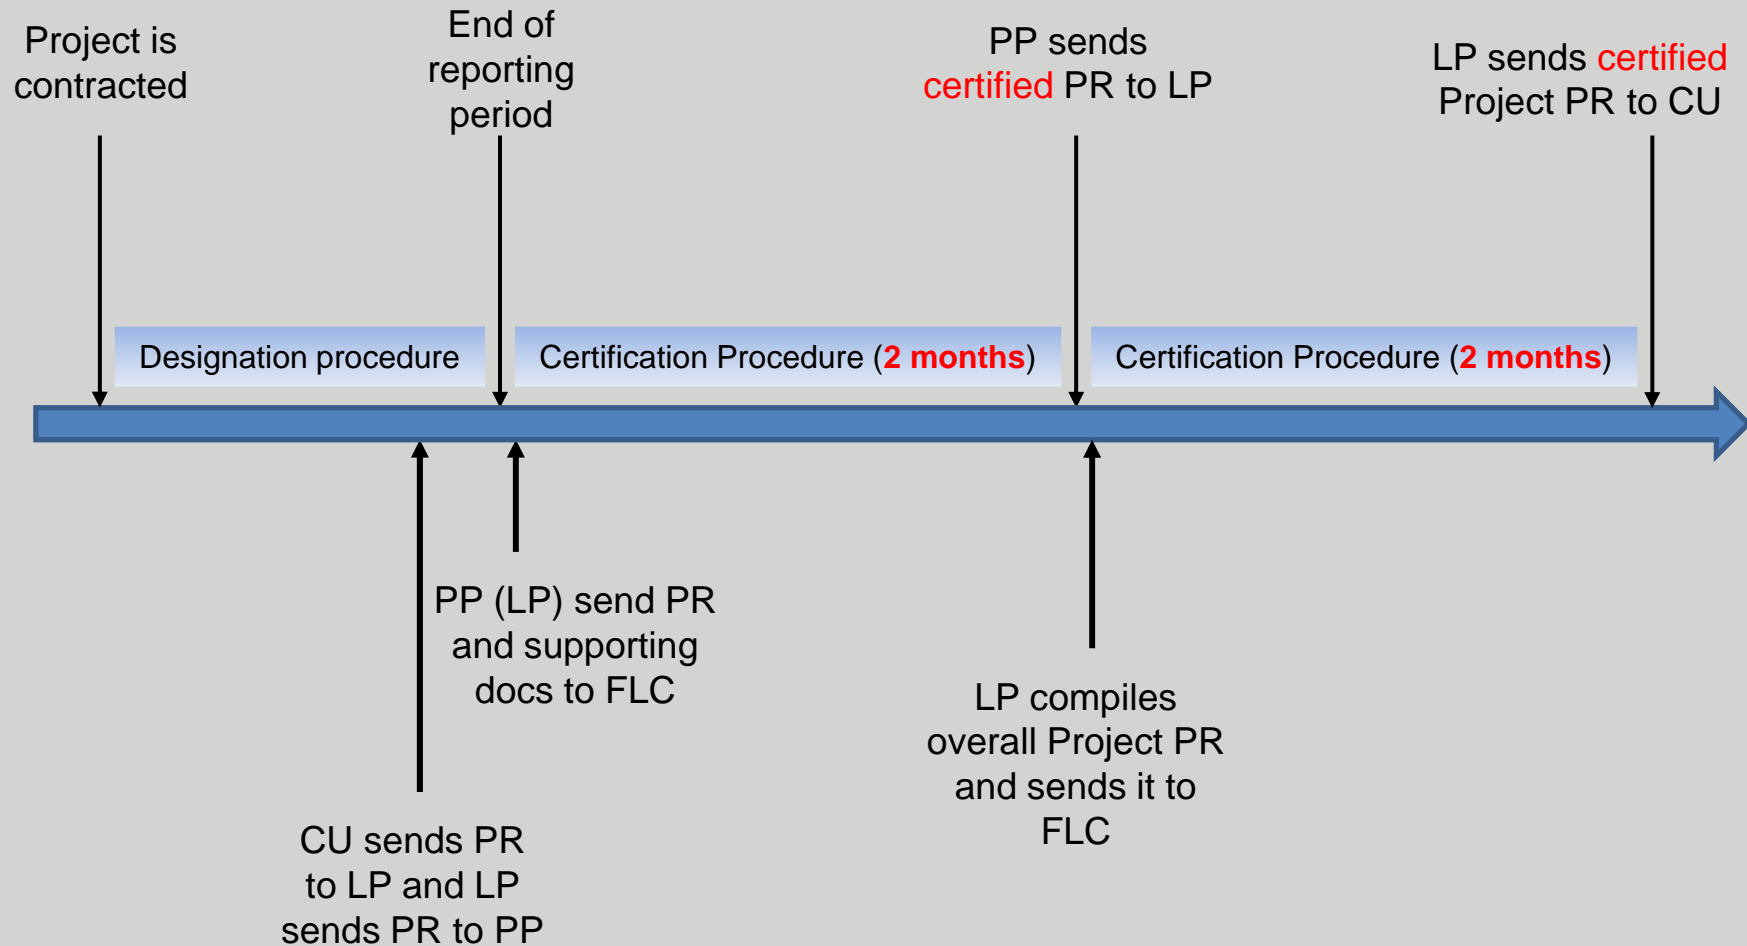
Project is contracted

End of reporting period

PP sends certified PR to LP

LP sends certified Project PR to CU

Designation procedure

Certification Procedure (2 months)

Certification Procedure (2 months)

PP (LP) send PR and supporting docs to FLC

LP compiles overall Project PR and sends it to FLC

CU sends PR to LP and LP sends PR to PP